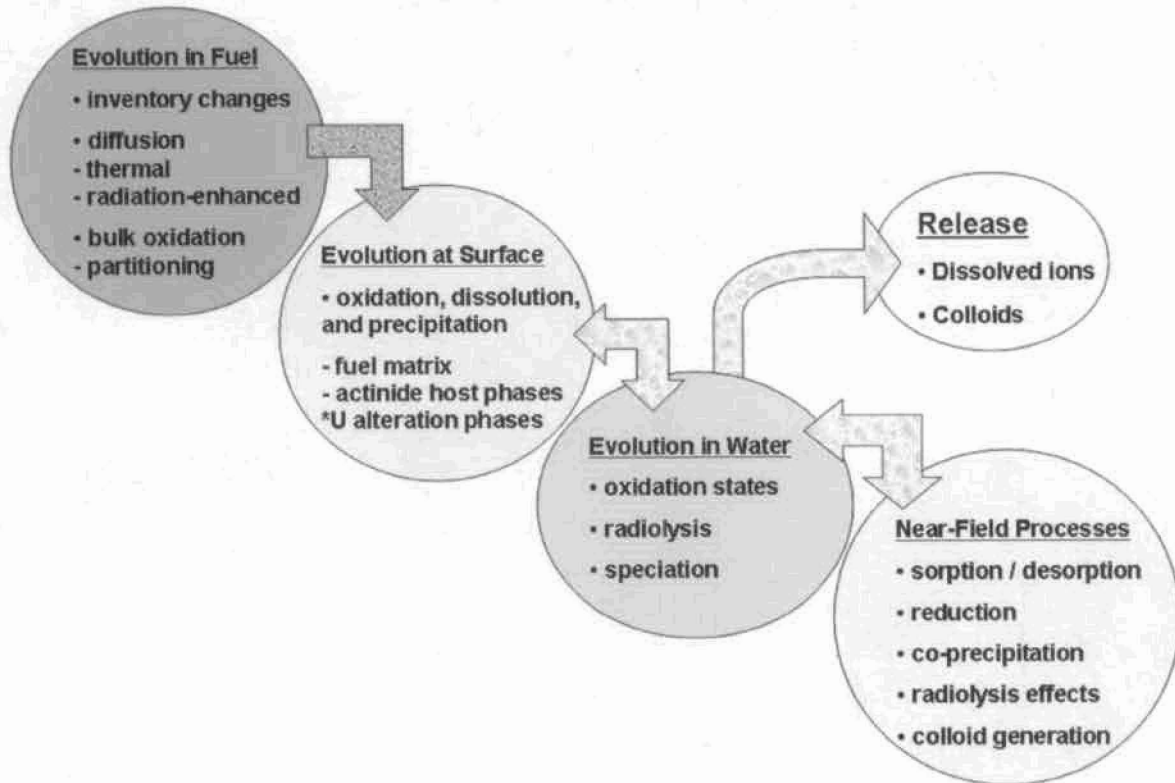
Evolution in Fuel

• inventory changes

• diffusion
- thermal
- radiation-enhanced

• bulk oxidation
- partitioning

Evolution at Surface

• oxidation, dissolution, and precipitation

- fuel matrix
- actinide host phases
*U alteration phases

Release

• Dissolved ions

• Colloids

Evolution in Water

• oxidation states

• radiolysis

• speciation

Near-Field Processes

• sorption / desorption

• reduction

• co-precipitation

• radiolysis effects

• colloid generation